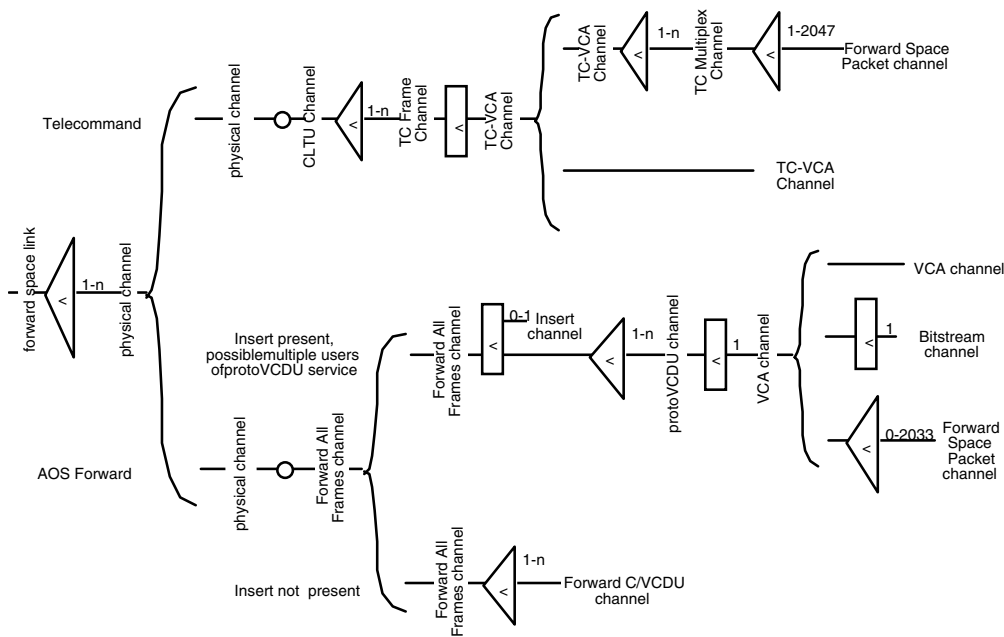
forward space link

1-n

physical channel

Telecommand

physical channel

CLTU Channel

1-n

TC Frame Channel

TC-VCA Channel

TC-VCA Channel

1-n

TC Multiplex Channel

1-2047

Forward Space Packet channel

TC-VCA Channel

Insert present, possiblemultiple users ofprotoVCDU service

Forward All Frames channel

0-1

Insert channel

1-n

protoVCDU channel

1

VCA channel

VCA channel

1

Bitstream channel

0-2033

Forward Space Packet channel

AOS Forward

physical channel

Forward All Frames channel

Insert not present

Forward All Frames channel

1-n

Forward C/VCDU channel